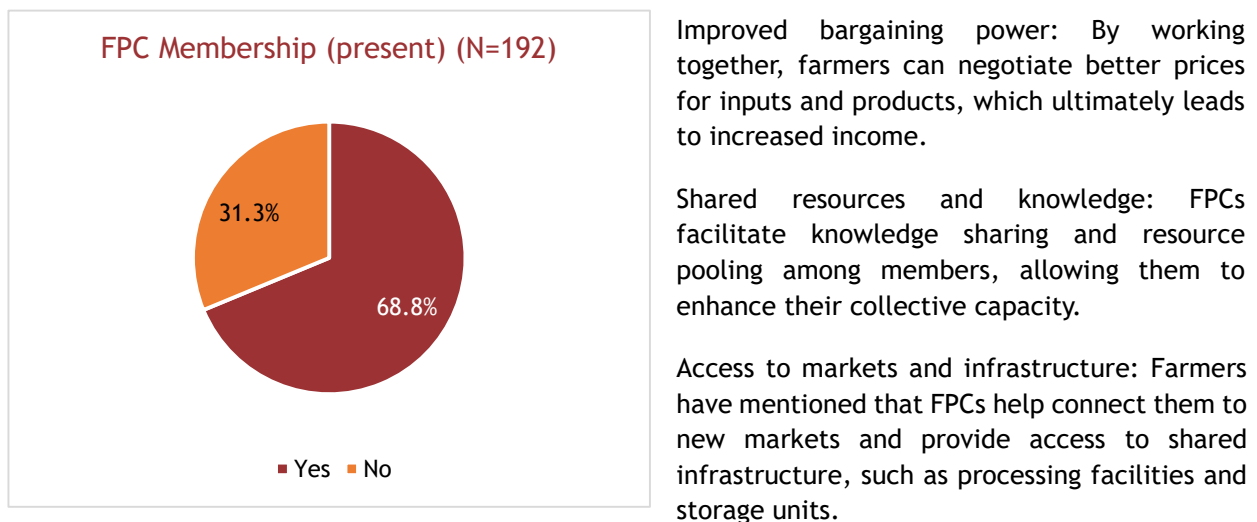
FPC Membership (present) (N=192)

31.3%

68.8%

Yes No

Improved bargaining power: By working together, farmers can negotiate better prices for inputs and products, which ultimately leads to increased income.

Shared resources and knowledge: FPCs facilitate knowledge sharing and resource pooling among members, allowing them to enhance their collective capacity.

Access to markets and infrastructure: Farmers have mentioned that FPCs help connect them to new markets and provide access to shared infrastructure, such as processing facilities and storage units.